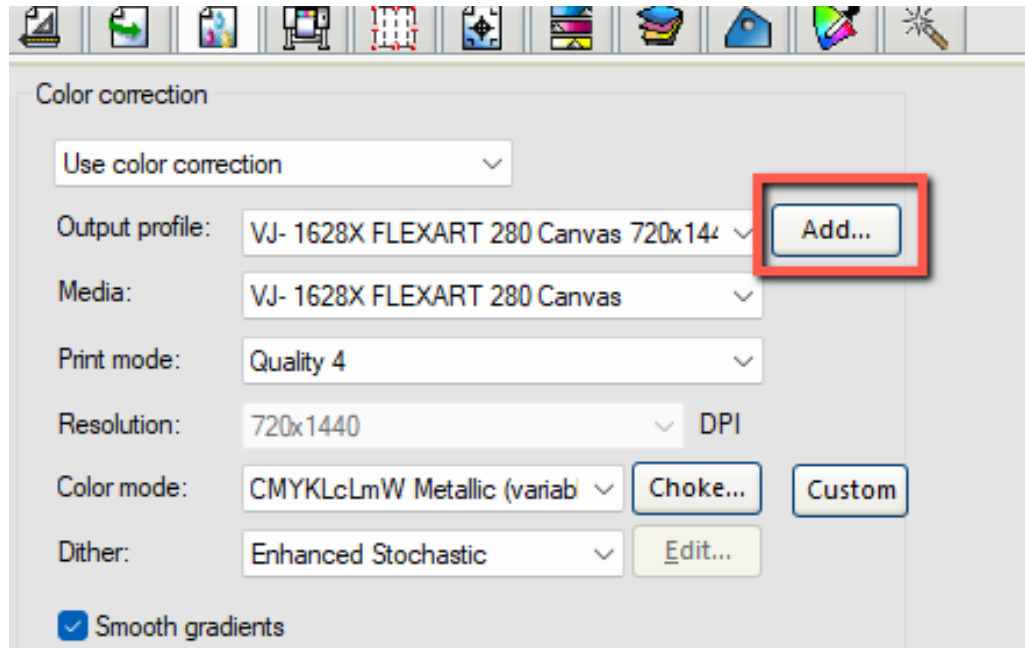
Color correction

Use color correction

Output profile: VJ- 1628X FLEXART 280 Canvas 720x14 Add...

Media: VJ- 1628X FLEXART 280 Canvas

Print mode: Quality 4

Resolution: 720x1440 DPI

Color mode: CMYKLcLmW Metallic (variab Choke... Custom

Dither: Enhanced Stochastic Edit...

Smooth gradients